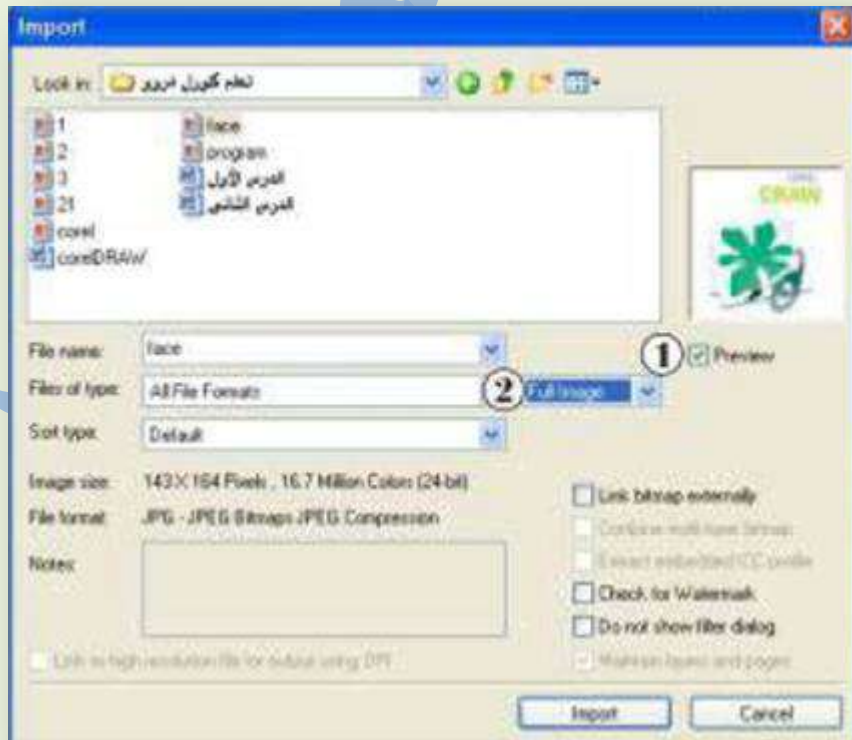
Import

Look in: تعلم كوريل درو

1
2
3
21
corel
corelDRAW
face
program
الدرس الأول
الدرس الثاني

CorelDRAW

File name: face
Files of type: All File Formats
Sort type: Default

1 Preview
2 Full Image

Image size: 143 X 164 Pixels , 16.7 Million Colors (24-bit)
File format: JPG - JPEG Bitmaps JPEG Compression
Notes:

Link bitmap externally
Combine multi-layer bitmap
Extract embedded ICC profile
Check for Watermark
Do not show filter dialog
Maintain layers and pages

Link to high resolution file for output using OPI

Import
Cancel